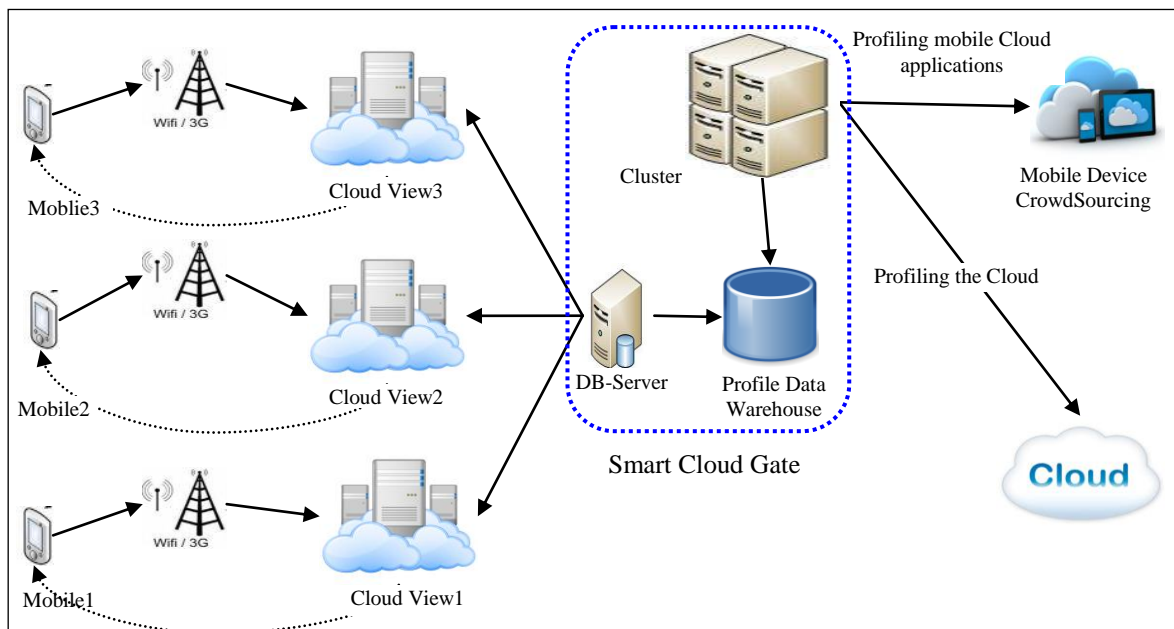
Wifi / 3G

Cloud View3

Moblie3

Wifi / 3G

Cloud View2

Mobile2

Wifi / 3G

Cloud View1

Mobile1

Cluster

DB-Server

Profile Data Warehouse

Smart Cloud Gate

Profiling mobile Cloud applications

Mobile Device CrowdSourcing

Profiling the Cloud

Cloud